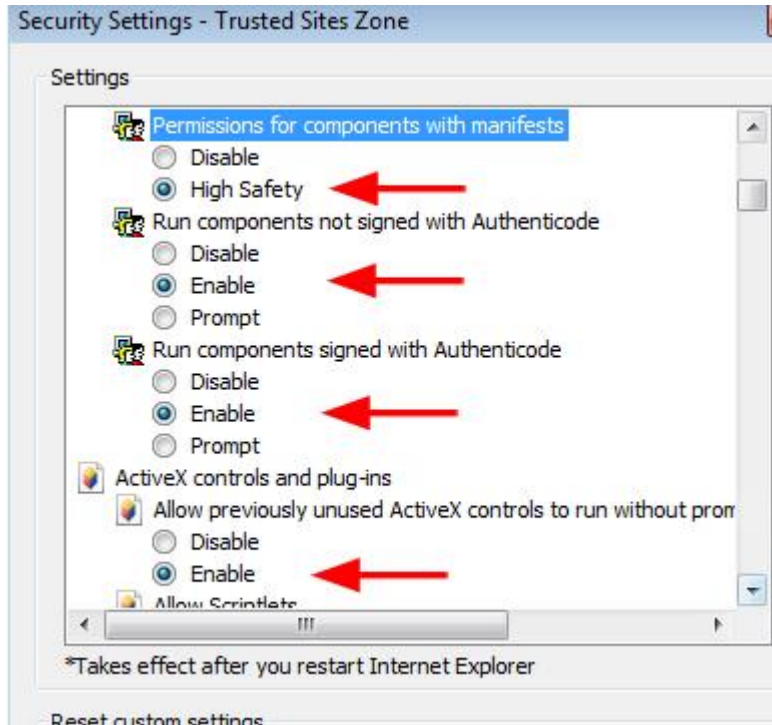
Security Settings - Trusted Sites Zone

Settings

Permissions for components with manifests
Disable
High Safety
Run components not signed with Authenticode
Disable
Enable
Prompt
Run components signed with Authenticode
Disable
Enable
Prompt
ActiveX controls and plug-ins
Allow previously unused ActiveX controls to run without prom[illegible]
Disable
Enable
Allow Scriptlets

*Takes effect after you restart Internet Explorer

Reset custom settings